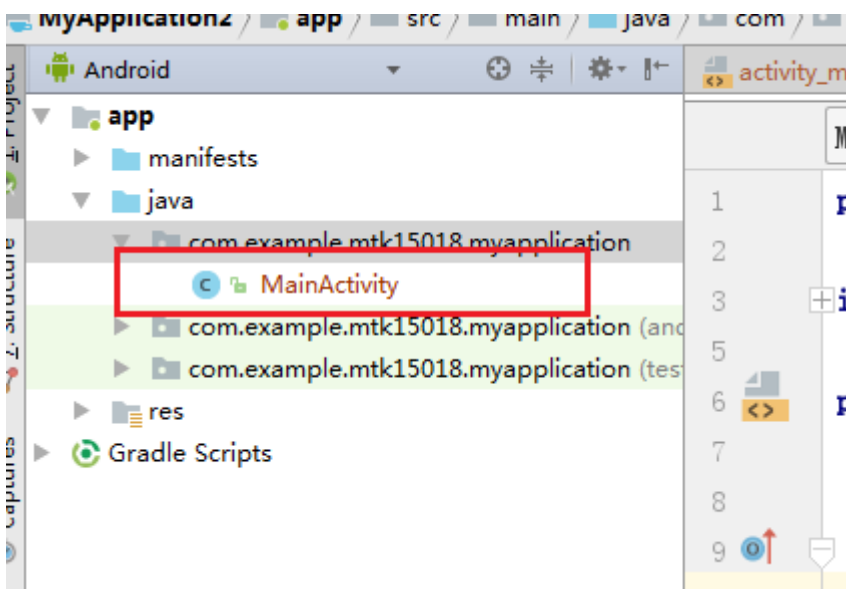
MyApplication2 / app / src / main / java / com /

Android

activity_m

app
manifests
java
com.example.mtk15018.myapplication
MainActivity
com.example.mtk15018.myapplication (and
com.example.mtk15018.myapplication (tes
res
Gradle Scripts

1 2 3 5 6 7 8 9

1: Project
7: Structure
Captures